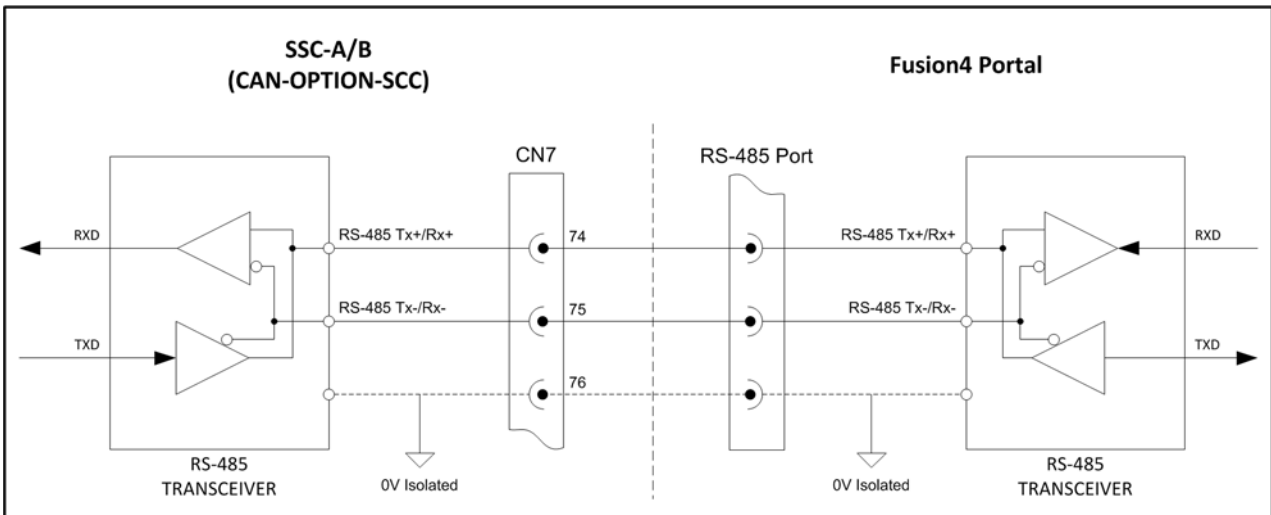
SSC-A/B
(CAN-OPTION-SCC)

Fusion4 Portal

CN7

RS-485 Port

RXD

RS-485 Tx+/Rx+

74

RS-485 Tx+/Rx+

RXD

RS-485 Tx-/Rx-

75

RS-485 Tx-/Rx-

TXD

TXD

76

RS-485
TRANSCEIVER

0V Isolated

0V Isolated

RS-485
TRANSCEIVER